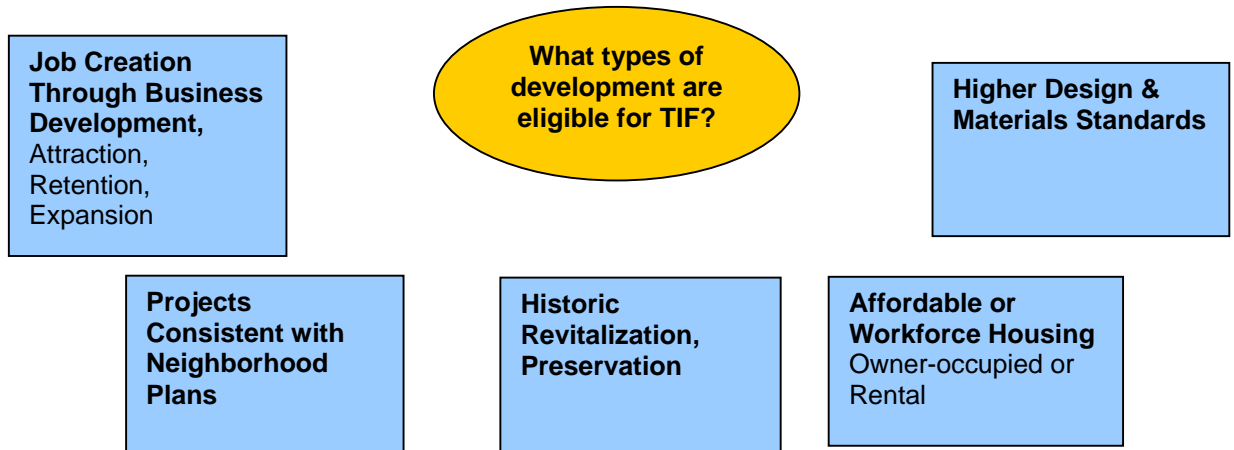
Job Creation Through Business Development,
Attraction,
Retention,
Expansion

What types of development are eligible for TIF?

Higher Design & Materials Standards

Projects Consistent with Neighborhood Plans

Historic Revitalization, Preservation

Affordable or Workforce Housing
Owner-occupied or Rental